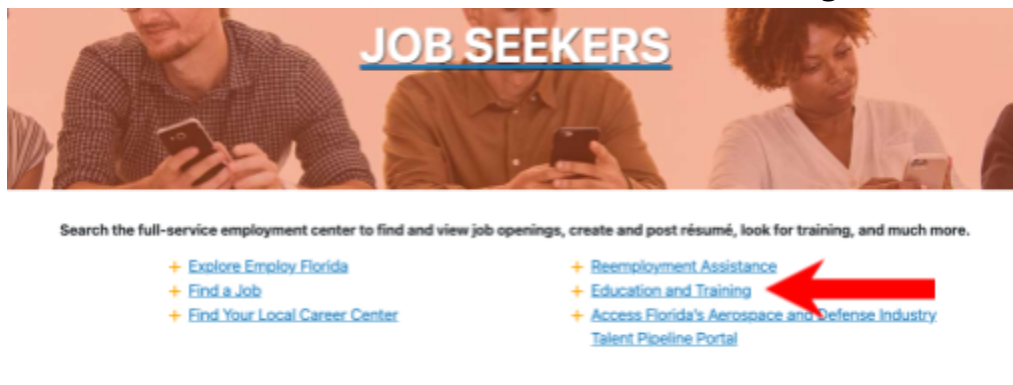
JOB SEEKERS

Search the full-service employment center to find and view job openings, create and post résumé, look for training, and much more.

+ Explore Employ Florida
+ Find a Job
+ Find Your Local Career Center

+ Reemployment Assistance
+ Education and Training
+ Access Florida's Aerospace and Defense Industry Talent Pipeline Portal